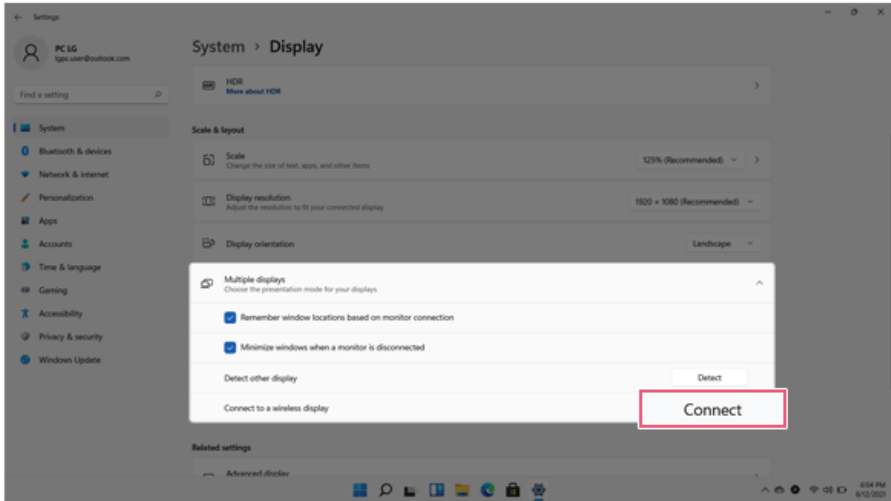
Settings

PC LG
lgpc.user@outlook.com

Find a setting

System
Bluetooth & devices
Network & internet
Personalization
Apps
Accounts
Time & language
Gaming
Accessibility
Privacy & security
Windows Update

System › Display

HDR
More about HDR

Scale & layout

Scale
Change the size of text, apps, and other items
125% (Recommended)

Display resolution
Adjust the resolution to fit your connected display
1920 × 1080 (Recommended)

Display orientation
Landscape

Multiple displays
Choose the presentation mode for your displays

Remember window locations based on monitor connection

Minimize windows when a monitor is disconnected

Detect other display
Detect

Connect to a wireless display
Connect

Related settings

Advanced display

6:04 PM
8/12/2021